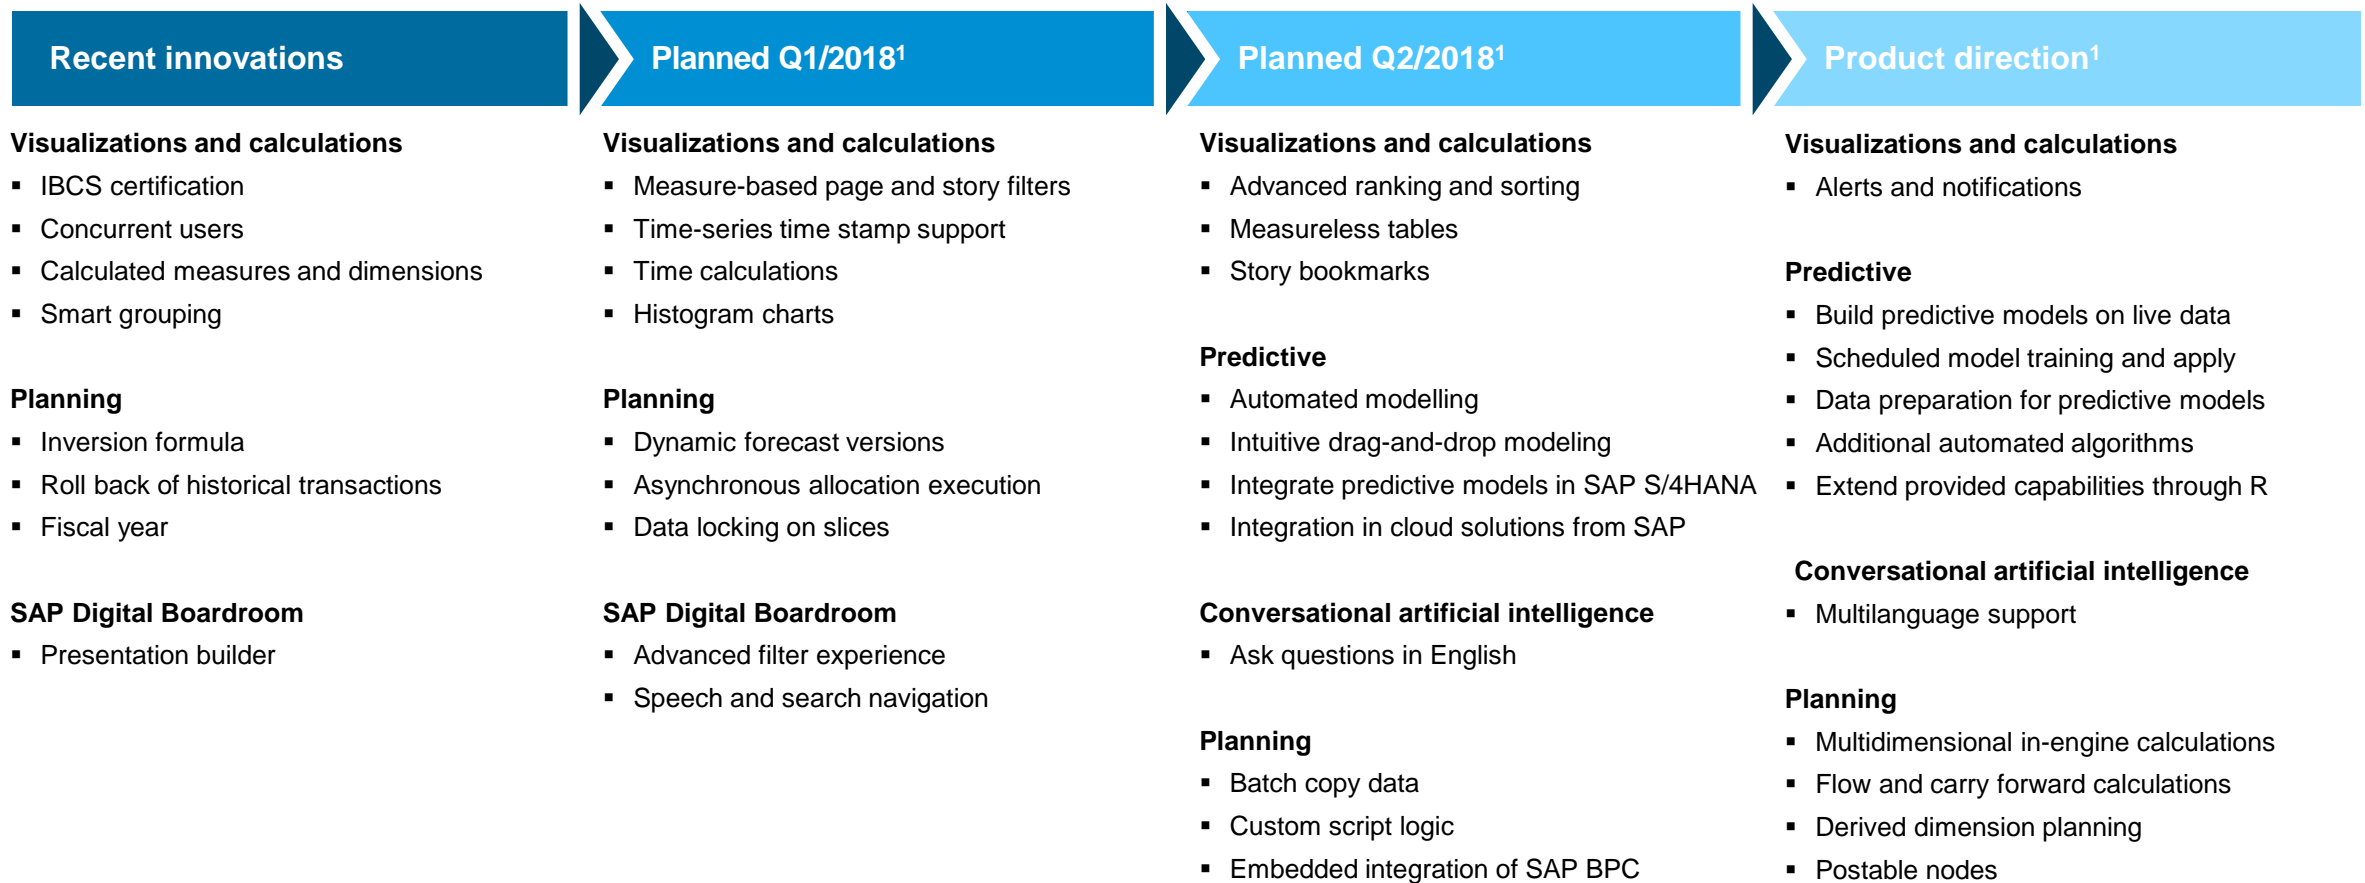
Recent innovations

Visualizations and calculations
▪ IBCS certification
▪ Concurrent users
▪ Calculated measures and dimensions
▪ Smart grouping

Planning
▪ Inversion formula
▪ Roll back of historical transactions
▪ Fiscal year

SAP Digital Boardroom
▪ Presentation builder

Planned Q1/2018$^1$

Visualizations and calculations
▪ Measure-based page and story filters
▪ Time-series time stamp support
▪ Time calculations
▪ Histogram charts

Planning
▪ Dynamic forecast versions
▪ Asynchronous allocation execution
▪ Data locking on slices

SAP Digital Boardroom
▪ Advanced filter experience
▪ Speech and search navigation

Planned Q2/2018$^1$

Visualizations and calculations
▪ Advanced ranking and sorting
▪ Measureless tables
▪ Story bookmarks

Predictive
▪ Automated modelling
▪ Intuitive drag-and-drop modeling
▪ Integrate predictive models in SAP S/4HANA
▪ Integration in cloud solutions from SAP

Conversational artificial intelligence
▪ Ask questions in English

Planning
▪ Batch copy data
▪ Custom script logic
▪ Embedded integration of SAP BPC

Product direction$^1$

Visualizations and calculations
▪ Alerts and notifications

Predictive
▪ Build predictive models on live data
▪ Scheduled model training and apply
▪ Data preparation for predictive models
▪ Additional automated algorithms
▪ Extend provided capabilities through R

Conversational artificial intelligence
▪ Multilanguage support

Planning
▪ Multidimensional in-engine calculations
▪ Flow and carry forward calculations
▪ Derived dimension planning
▪ Postable nodes